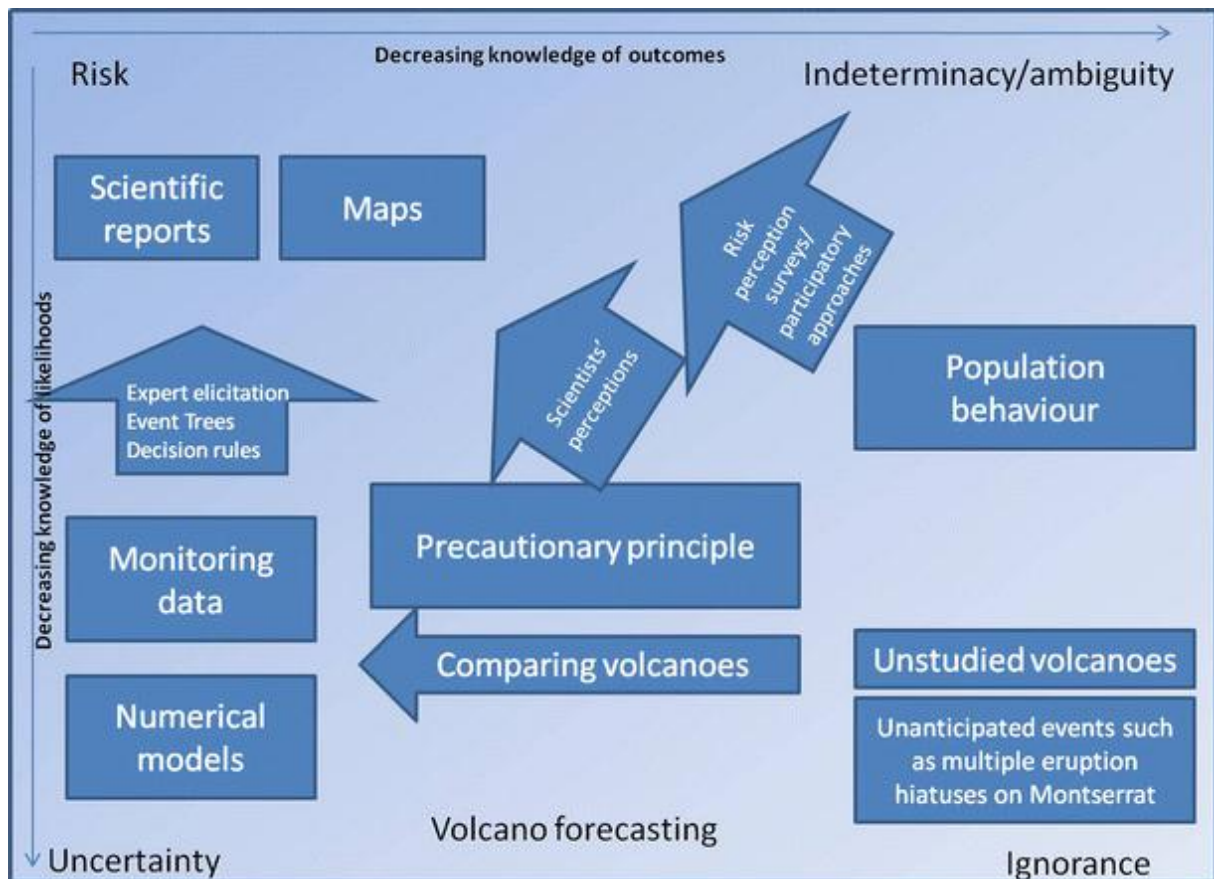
Decreasing knowledge of outcomes

Risk

Indeterminacy/ambiguity

Decreasing knowledge of likelihoods

Scientific reports

Maps

Risk perception surveys/ participatory approaches

Scientists' perceptions

Expert elicitation
Event Trees
Decision rules

Population behaviour

Precautionary principle

Monitoring data

Comparing volcanoes

Unstudied volcanoes

Numerical models

Unanticipated events such as multiple eruption hiatuses on Montserrat

Volcano forecasting

Uncertainty

Ignorance